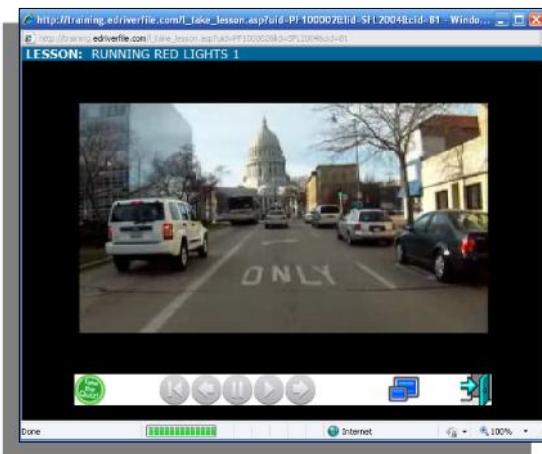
http://training.edriverfile.com/l_take_lesson.asp?uid=PF100007&id=SFL2004&cid=81 - Windo...

http://training.edriverfile.com/l_take_lesson.asp?uid=PF100007&id=SFL2004&cid=81

LESSON: RUNNING RED LIGHTS 1

ONLY

Take the Quiz

Done

Internet

100%